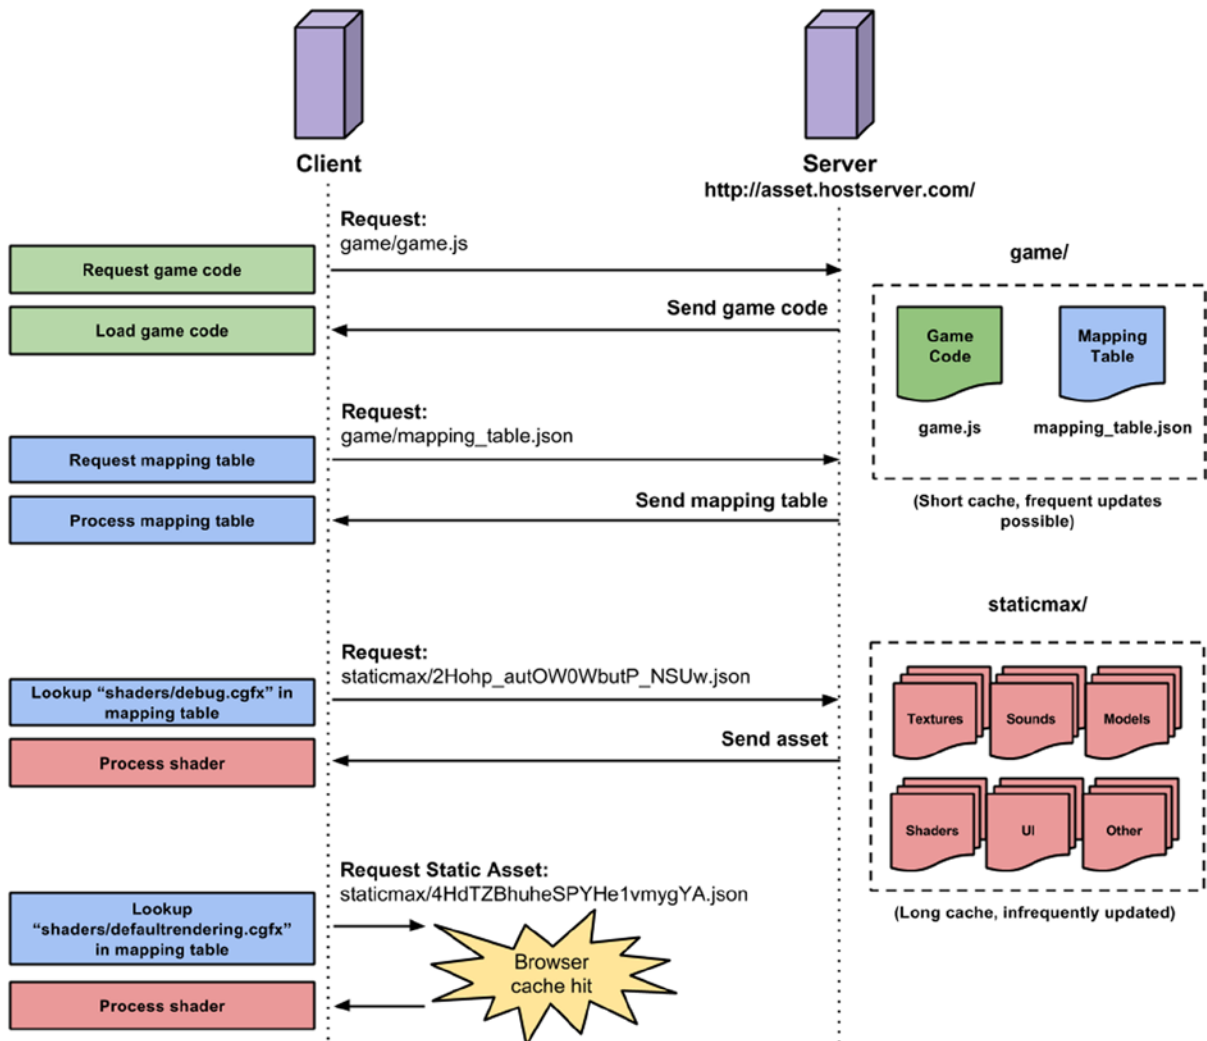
Client

Server
http://asset.hostserver.com/

Request:
game/game.js

Request game code

Send game code

Load game code

game/

Game Code
game.js

Mapping Table
mapping_table.json

(Short cache, frequent updates possible)

Request:
game/mapping_table.json

Request mapping table

Send mapping table

Process mapping table

staticmax/

Request:
staticmax/2Hohp_autOW0WbutP_NSUw.json

Lookup “shaders/debug.cgfx” in mapping table

Send asset

Process shader

Textures
Sounds
Models
Shaders
UI
Other

(Long cache, infrequently updated)

Request Static Asset:
staticmax/4HdTZBhuheSPYHe1vmygYA.json

Lookup “shaders/defaultrendering.cgfx” in mapping table

Browser cache hit

Process shader